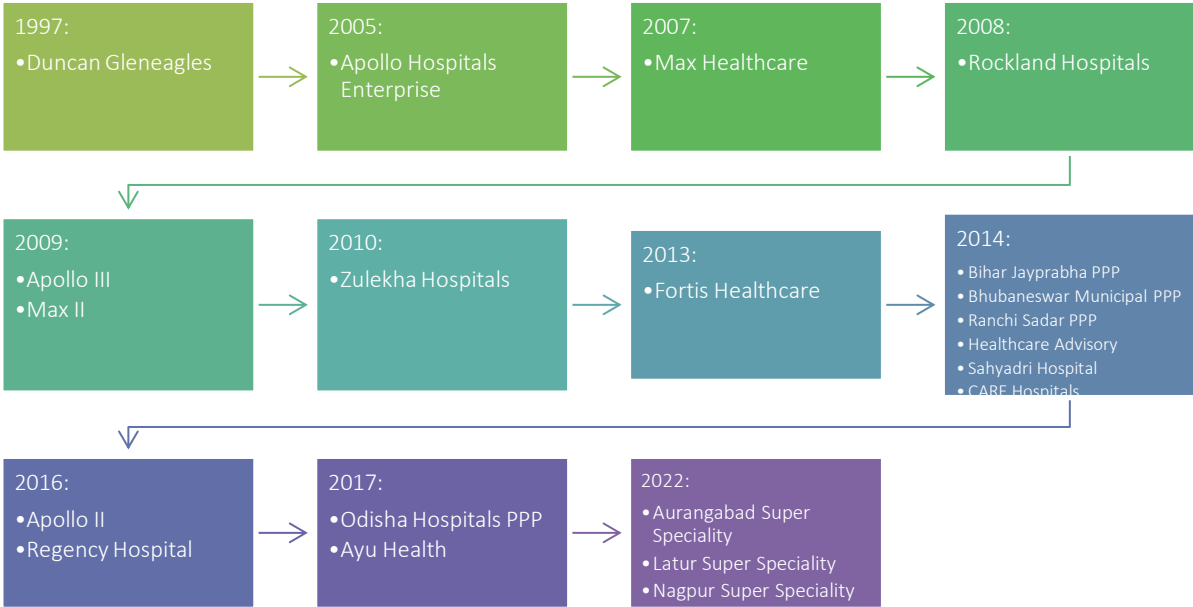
1997:
•Duncan Gleneagles

2005:
•Apollo Hospitals Enterprise

2007:
•Max Healthcare

2008:
•Rockland Hospitals

2009:
•Apollo III
•Max II

2010:
•Zulekha Hospitals

2013:
•Fortis Healthcare

2014:
• Bihar Jayprabha PPP
• Bhubaneswar Municipal PPP
• Ranchi Sadar PPP
• Healthcare Advisory
• Sahyadri Hospital
• CARE Hospitals

2016:
•Apollo II
•Regency Hospital

2017:
•Odisha Hospitals PPP
•Ayu Health

2022:
•Aurangabad Super Speciality
•Latur Super Speciality
•Nagpur Super Speciality